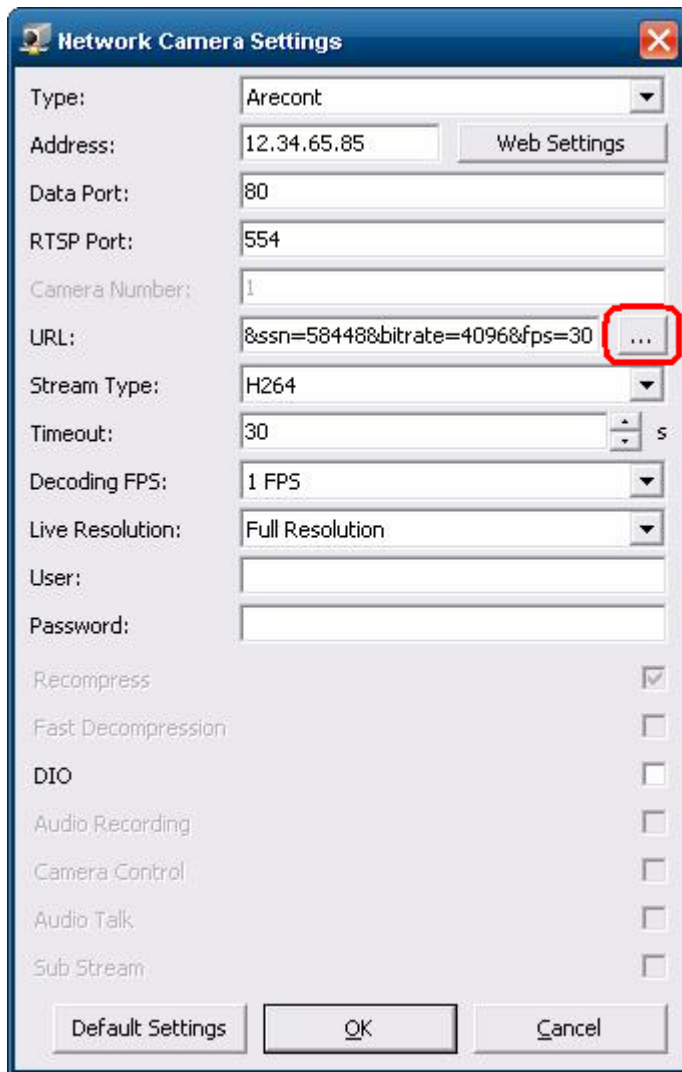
Network Camera Settings

Type: Arecont

Address: 12.34.65.85 Web Settings

Data Port: 80

RTSP Port: 554

Camera Number: 1

URL: &ssn=58448&bitrate=4096&fps=30 ...

Stream Type: H264

Timeout: 30 s

Decoding FPS: 1 FPS

Live Resolution: Full Resolution

User:

Password:

Recompress

Fast Decompression

DIO

Audio Recording

Camera Control

Audio Talk

Sub Stream

Default Settings OK Cancel